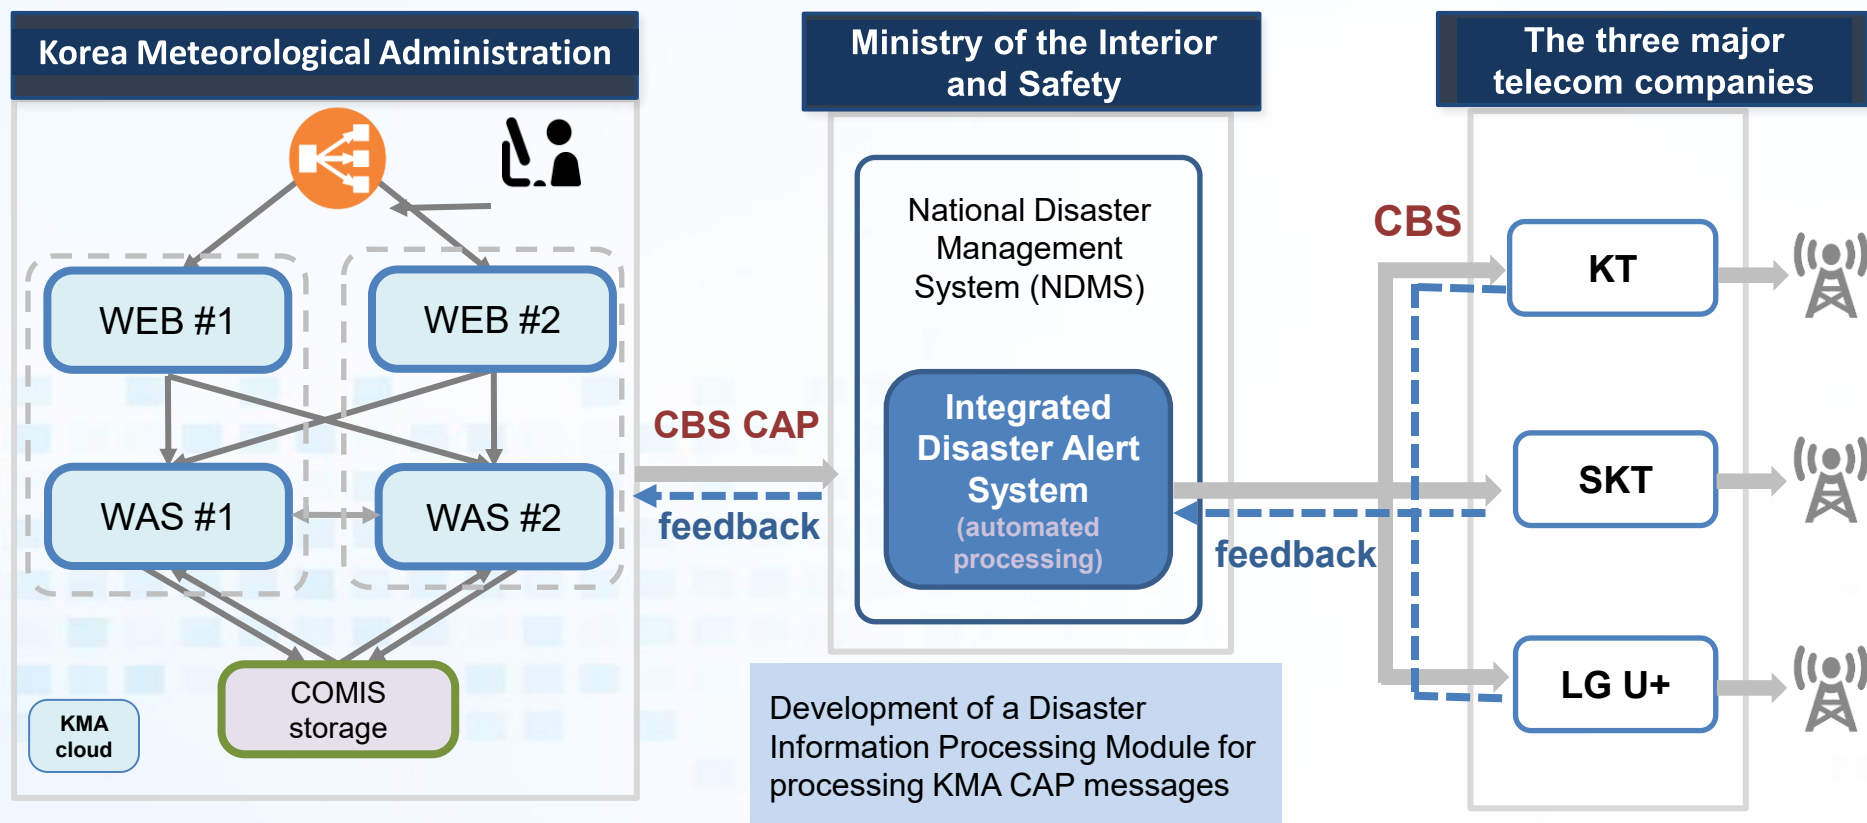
Korea Meteorological Administration

WEB #1

WEB #2

WAS #1

WAS #2

COMIS storage

KMA cloud

CBS CAP

feedback

Ministry of the Interior and Safety

National Disaster Management System (NDMS)

Integrated Disaster Alert System (automated processing)

Development of a Disaster Information Processing Module for processing KMA CAP messages

feedback

CBS

The three major telecom companies

KT

SKT

LG U+